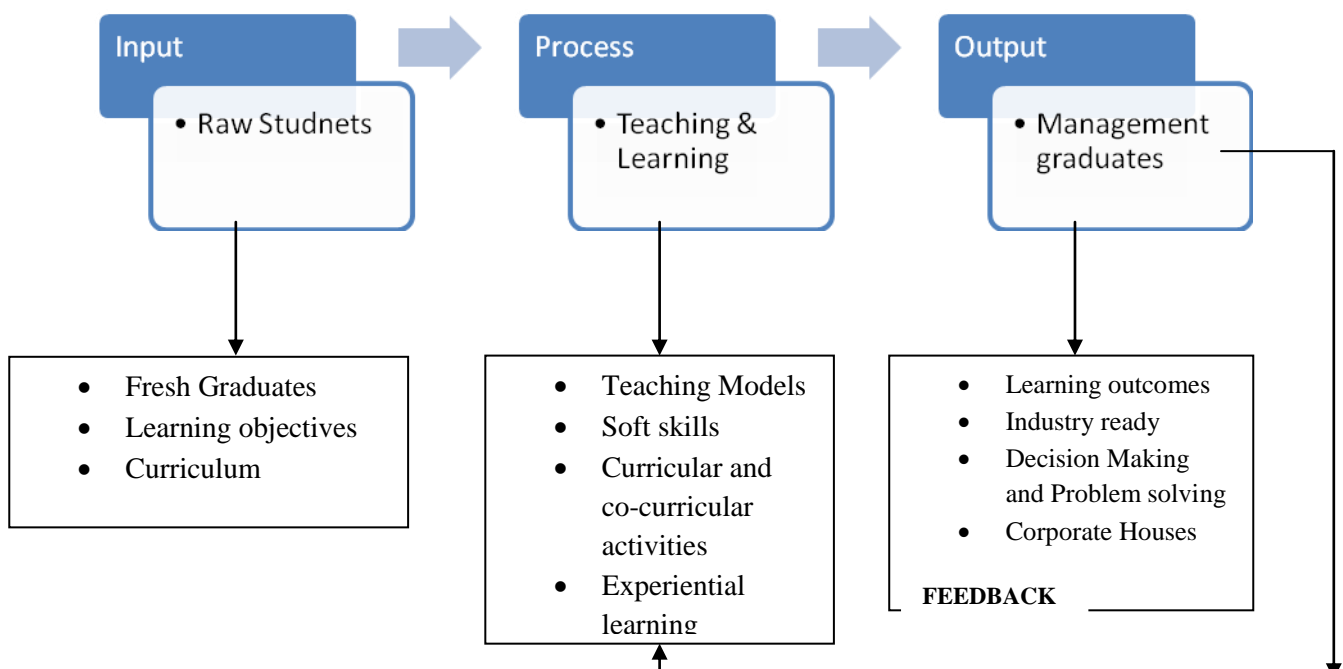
Input

• Raw Studnets

Process

• Teaching & Learning

Output

• Management graduates

- Fresh Graduates
- Learning objectives
- Curriculum

- Teaching Models
- Soft skills
- Curricular and co-curricular activities
- Experiential learning

- Learning outcomes
- Industry ready
- Decision Making and Problem solving
- Corporate Houses

FEEDBACK